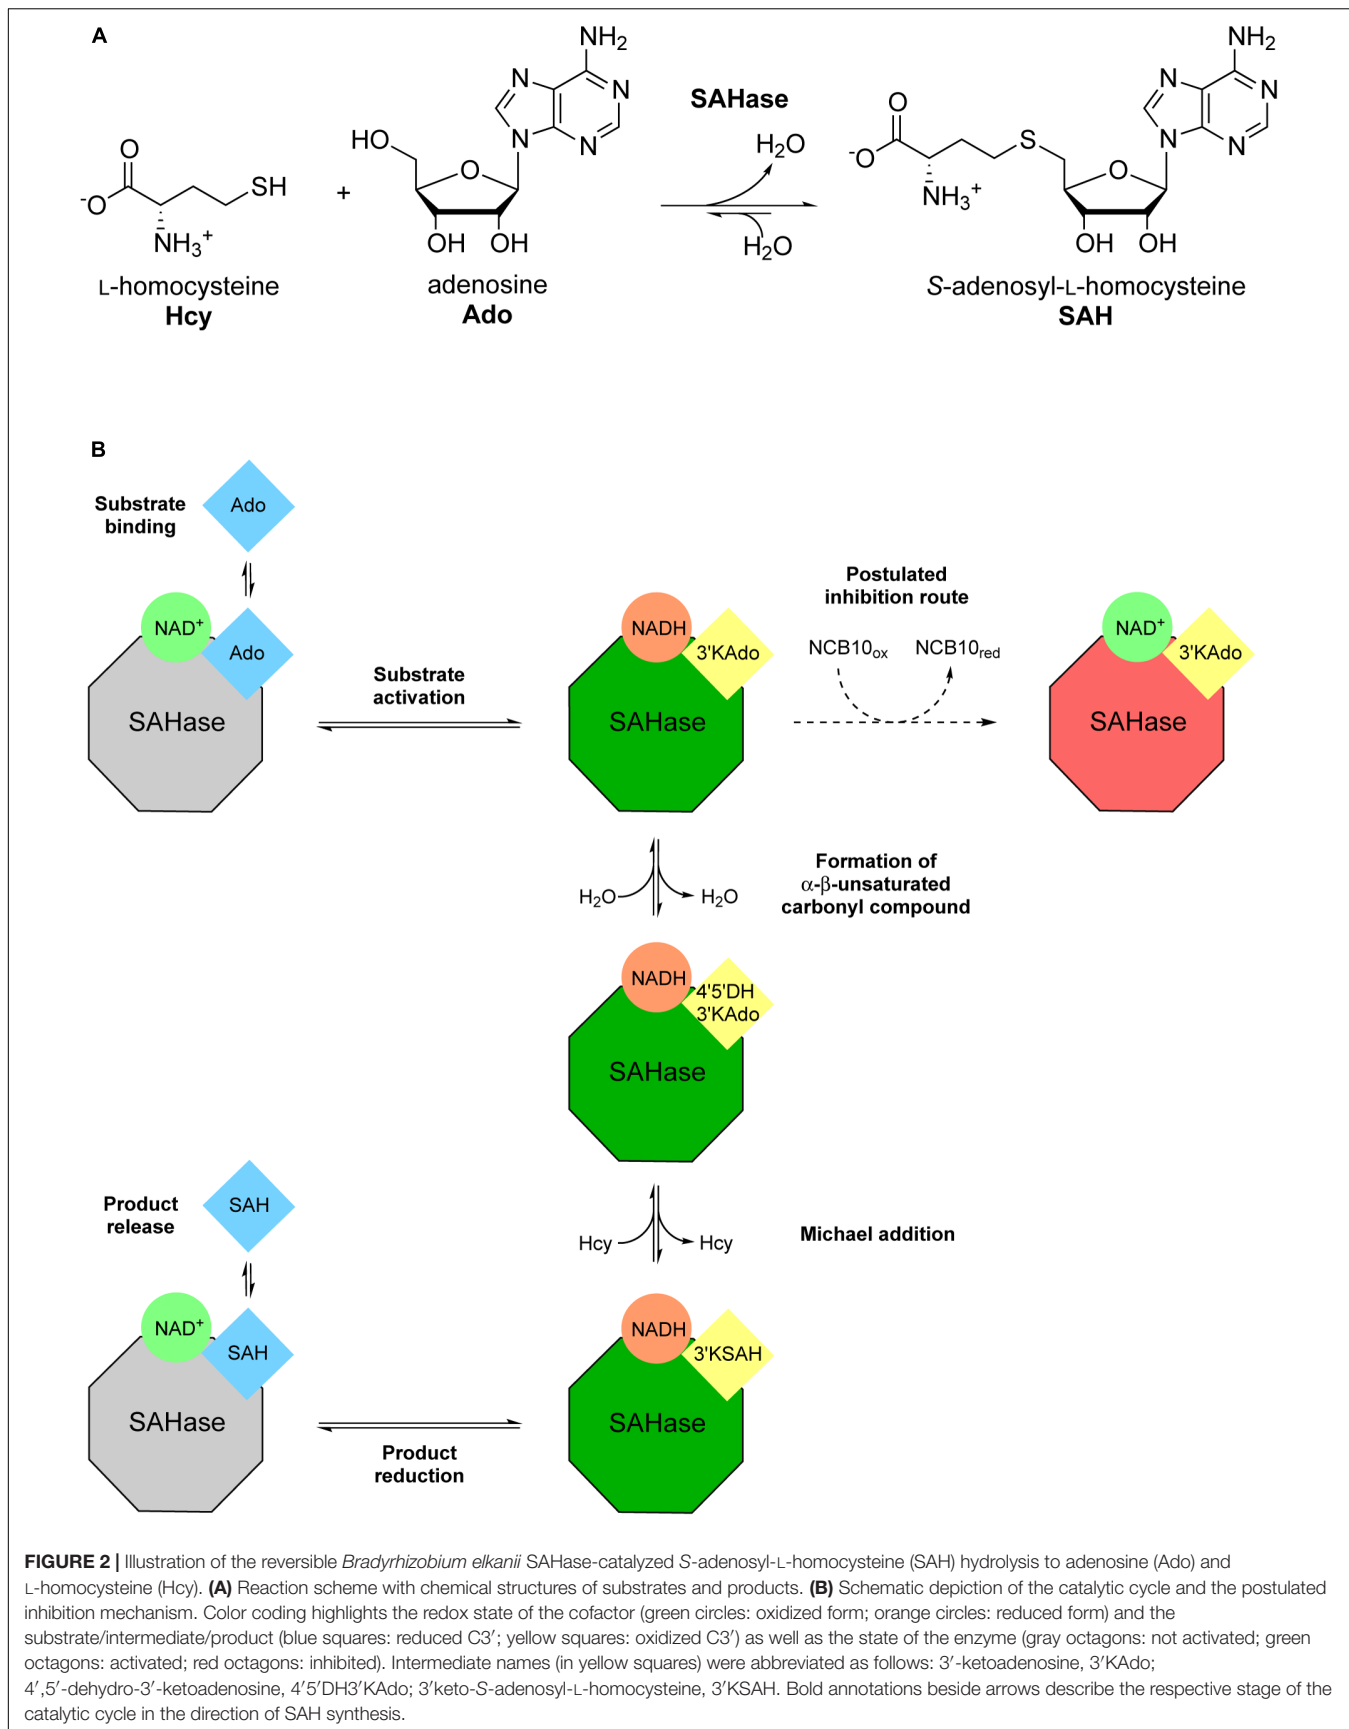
A

O
$^{-}$O
SH
$NH_3^+$
L-homocysteine
Hcy

+

$NH_2$
N
N
HO
O
N
N
OH OH
adenosine
Ado

SAHase
$H_2O$
$H_2O$

$NH_2$
O
N
N
S
$^{-}$O
O
N
N
$NH_3^+$
OH OH
S-adenosyl-L-homocysteine
SAH

B

Substrate binding
Ado
NAD$^+$
Ado
SAHase

Substrate activation

NADH
3'KAdo
SAHase

Postulated inhibition route
NCB10$_{ox}$ NCB10$_{red}$

NAD$^+$
3'KAdo
SAHase

$H_2O$ $H_2O$
Formation of α-β-unsaturated carbonyl compound

NADH
4'5'DH 3'KAdo
SAHase

Product release
SAH

Hcy Hcy
Michael addition

NAD$^+$
SAH
SAHase

Product reduction

NADH
3'KSAH
SAHase

FIGURE 2 | Illustration of the reversible Bradyrhizobium elkanii SAHase-catalyzed S-adenosyl-L-homocysteine (SAH) hydrolysis to adenosine (Ado) and L-homocysteine (Hcy). (A) Reaction scheme with chemical structures of substrates and products. (B) Schematic depiction of the catalytic cycle and the postulated inhibition mechanism. Color coding highlights the redox state of the cofactor (green circles: oxidized form; orange circles: reduced form) and the substrate/intermediate/product (blue squares: reduced C3′; yellow squares: oxidized C3′) as well as the state of the enzyme (gray octagons: not activated; green octagons: activated; red octagons: inhibited). Intermediate names (in yellow squares) were abbreviated as follows: 3′-ketoadenosine, 3′KAdo; 4′,5′-dehydro-3′-ketoadenosine, 4′5′DH3′KAdo; 3′keto-S-adenosyl-L-homocysteine, 3′KSAH. Bold annotations beside arrows describe the respective stage of the catalytic cycle in the direction of SAH synthesis.